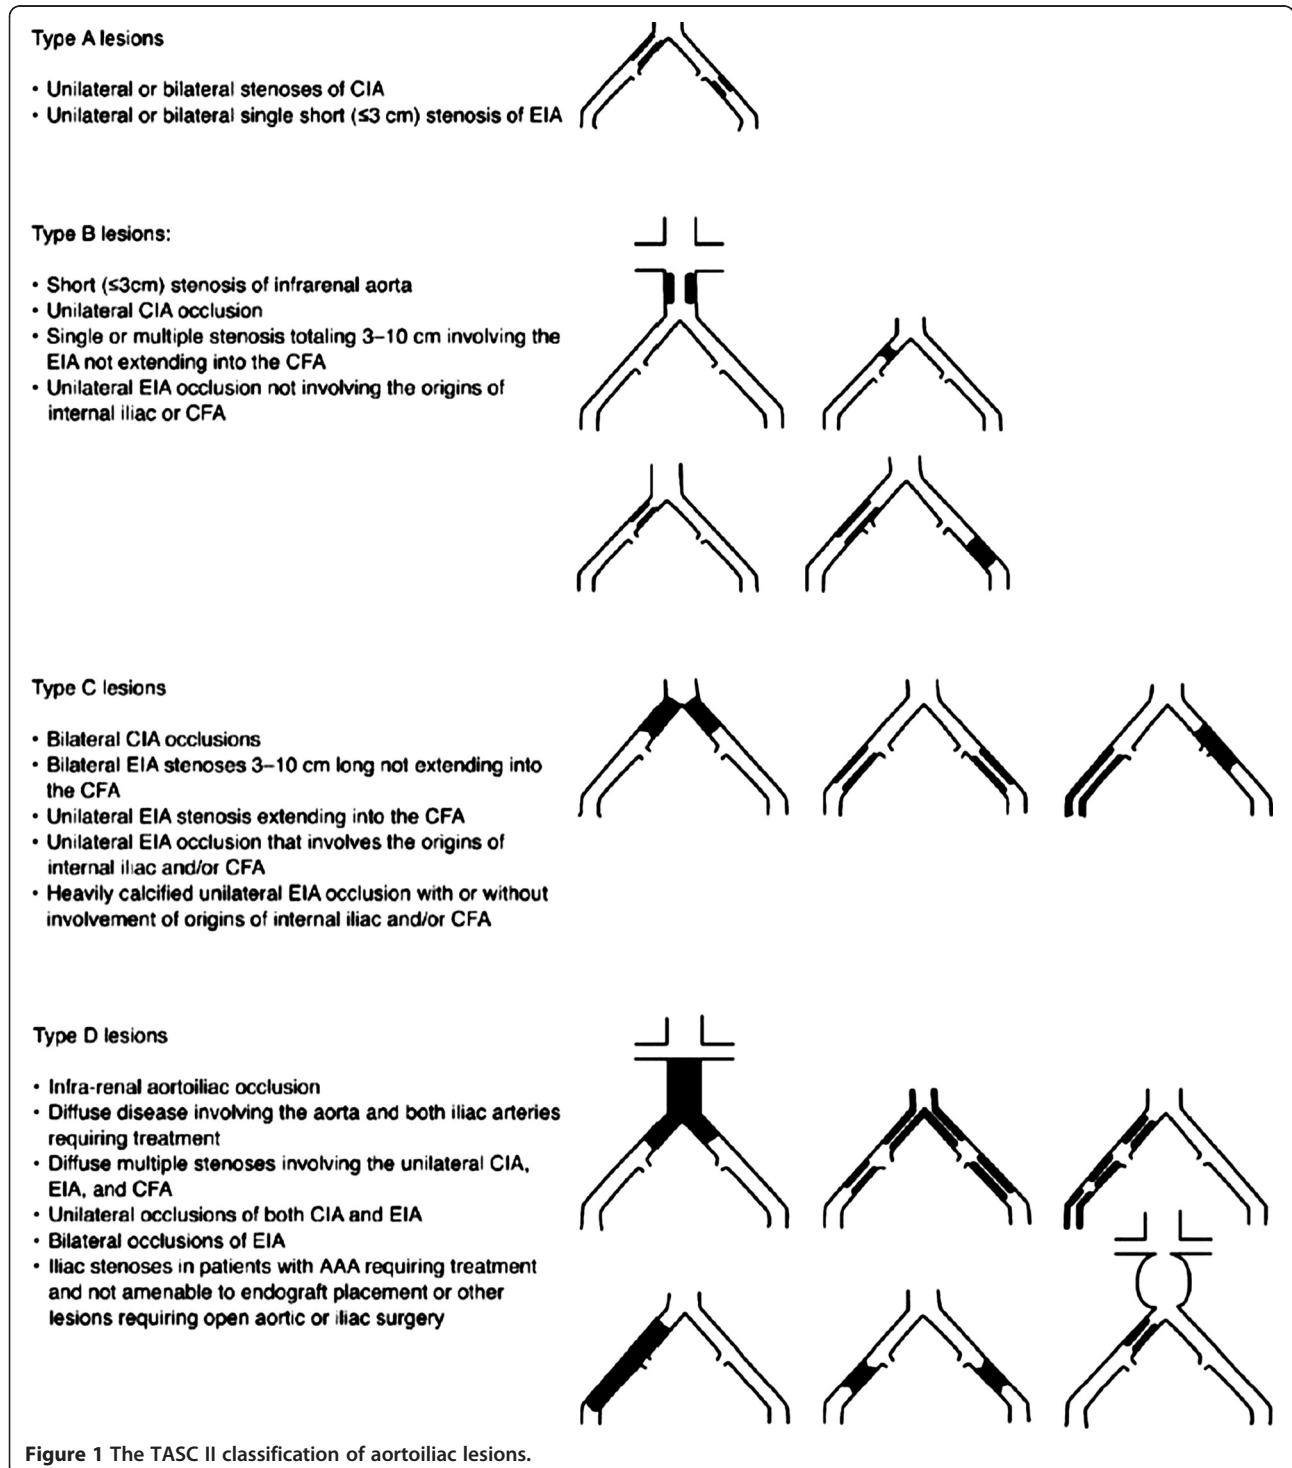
Type A lesions

• Unilateral or bilateral stenoses of CIA
• Unilateral or bilateral single short (≤3 cm) stenosis of EIA

Type B lesions:

• Short (≤3cm) stenosis of infrarenal aorta
• Unilateral CIA occlusion
• Single or multiple stenosis totaling 3–10 cm involving the EIA not extending into the CFA
• Unilateral EIA occlusion not involving the origins of internal iliac or CFA

Type C lesions

• Bilateral CIA occlusions
• Bilateral EIA stenoses 3–10 cm long not extending into the CFA
• Unilateral EIA stenosis extending into the CFA
• Unilateral EIA occlusion that involves the origins of internal iliac and/or CFA
• Heavily calcified unilateral EIA occlusion with or without involvement of origins of internal iliac and/or CFA

Type D lesions

• Infra-renal aortoiliac occlusion
• Diffuse disease involving the aorta and both iliac arteries requiring treatment
• Diffuse multiple stenoses involving the unilateral CIA, EIA, and CFA
• Unilateral occlusions of both CIA and EIA
• Bilateral occlusions of EIA
• Iliac stenoses in patients with AAA requiring treatment and not amenable to endograft placement or other lesions requiring open aortic or iliac surgery

Figure 1 The TASC II classification of aortoiliac lesions.